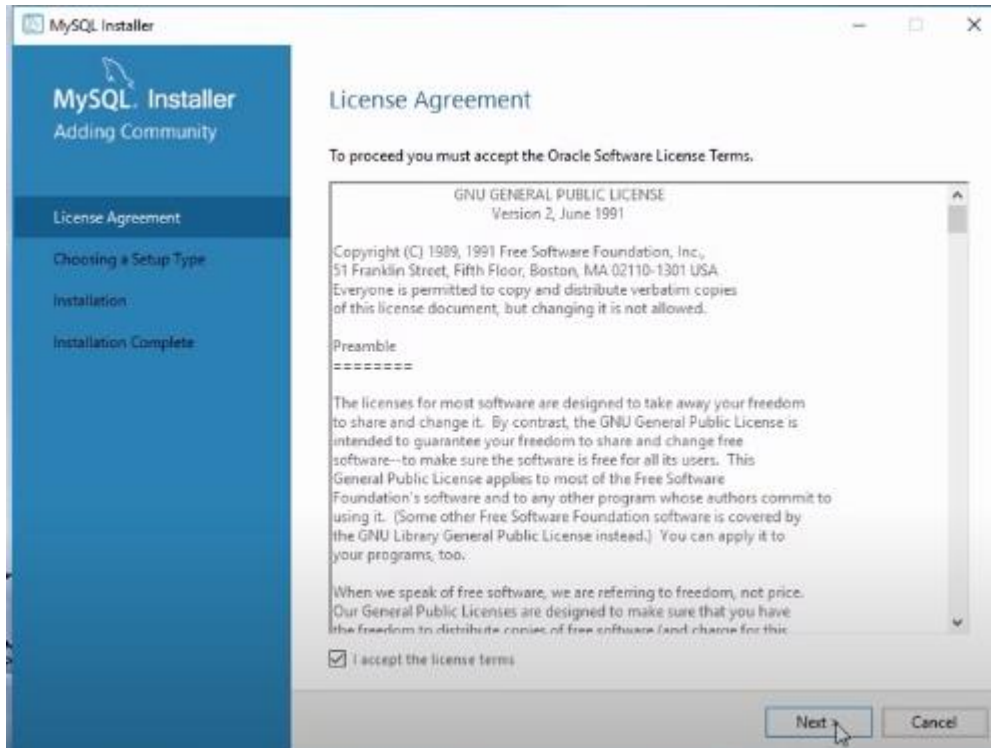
MySQL Installer

MySQL. Installer
Adding Community

License Agreement
Choosing a Setup Type
Installation
Installation Complete

License Agreement

To proceed you must accept the Oracle Software License Terms.

GNU GENERAL PUBLIC LICENSE
Version 2, June 1991

Copyright (C) 1989, 1991 Free Software Foundation, Inc., 51 Franklin Street, Fifth Floor, Boston, MA 02110-1301 USA Everyone is permitted to copy and distribute verbatim copies of this license document, but changing it is not allowed.

Preamble
========

The licenses for most software are designed to take away your freedom to share and change it. By contrast, the GNU General Public License is intended to guarantee your freedom to share and change free software--to make sure the software is free for all its users. This General Public License applies to most of the Free Software Foundation's software and to any other program whose authors commit to using it. (Some other Free Software Foundation software is covered by the GNU Library General Public License instead.) You can apply it to your programs, too.

When we speak of free software, we are referring to freedom, not price. Our General Public Licenses are designed to make sure that you have the freedom to distribute copies of free software (and charge for this

I accept the license terms

Next
Cancel